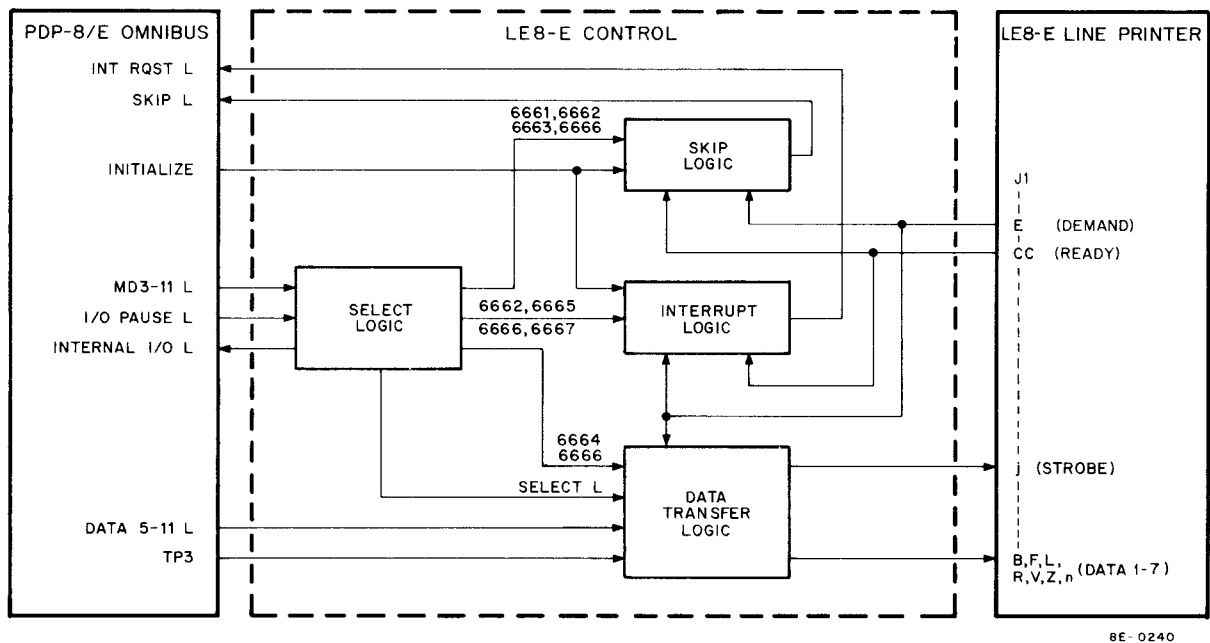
PDP-8/E OMNIBUS

INT RQST L
SKIP L
INITIALIZE
MD3-11 L
I/O PAUSE L
INTERNAL I/O L
DATA 5-11 L
TP3

LE8-E CONTROL

6661,6662
6663,6666

SKIP LOGIC

SELECT LOGIC

6662,6665
6666,6667

INTERRUPT LOGIC

6664
6666

SELECT L

DATA TRANSFER LOGIC

LE8-E LINE PRINTER

J1
E (DEMAND)
CC (READY)
j (STROBE)
B,F,L,
R,V,Z,n (DATA 1-7)

8E-0240